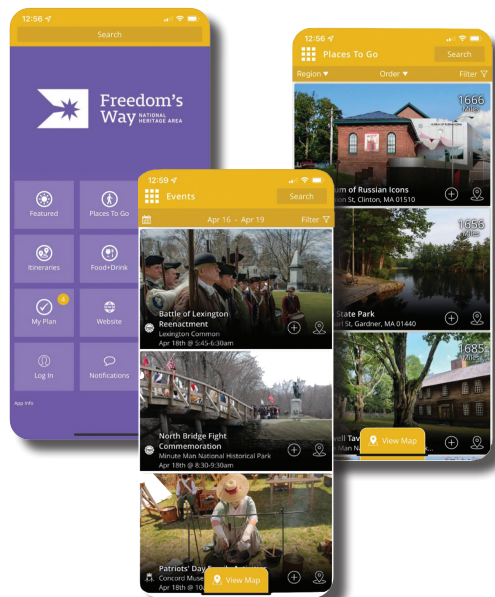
12:56

Search

Freedom's Way NATIONAL HERITAGE AREA

Featured

Places To Go

Itineraries

Food+Drink

4

My Plan

Website

Log In

Notifications

App Info

12:59

Events

Search

Apr 16 - Apr 19

Filter

Battle of Lexington Reenactment
Lexington Common
Apr 18th @ 5:45-6:30am

North Bridge Fight Commemoration
Minute Man National Historical Park
Apr 18th @ 8:30-9:30am

Patriots' Day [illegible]
Concord Muse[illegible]
Apr 18th @ 10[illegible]

View Map

12:56

Places To Go

Search

Region ▾

Order ▾

Filter

1666 Miles

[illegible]um of Russian Icons
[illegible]n St, Clinton, MA 01510

1656 Miles

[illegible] State Park
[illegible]t St, Gardner, MA 01440

1685 Miles

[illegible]ell Tav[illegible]
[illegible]Man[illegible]

View Map